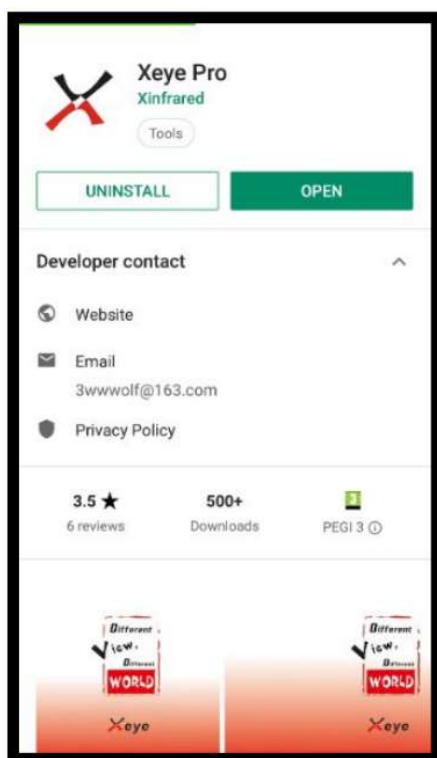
Xeye Pro
Xinfrared
Tools

UNINSTALL
OPEN

Developer contact

Website

Email
3wwwolf@163.com

Privacy Policy

3.5 ★
6 reviews

500+
Downloads

3
PEGI 3 ⓘ

Different
View,
Different
WORLD
Xeye

Different
View,
Different
WORLD
Xeye